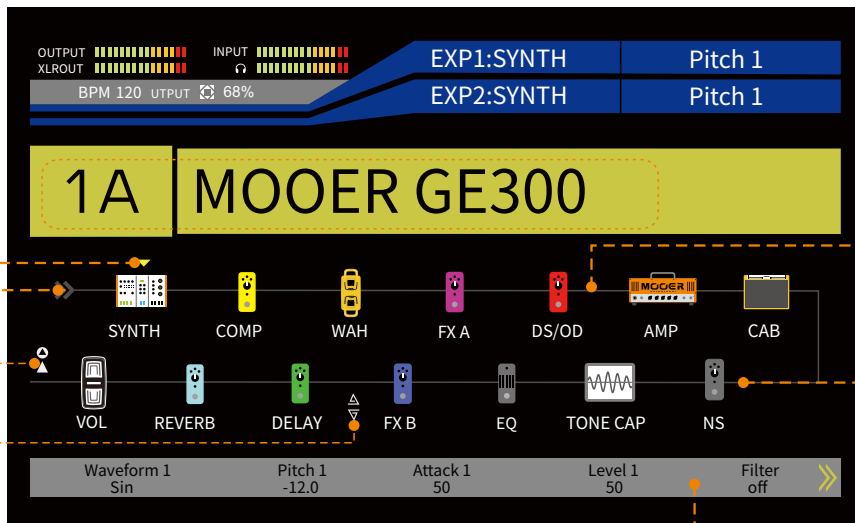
OUTPUT
XLROUT
INPUT
BPM 120 UTPUT 68%
EXP1:SYNTH
Pitch 1
EXP2:SYNTH
Pitch 1
1A
MOOER GE300
SYNTH
COMP
WAH
FX A
DS/OD
MOOER
AMP
CAB
VOL
REVERB
DELAY
FX B
EQ
TONE CAP
NS

| Waveform 1 | Pitch 1 | Attack 1 | Level 1 | Filter |
|---|---|---|---|---|
| Sin | -12.0 | 50 | 50 | off |